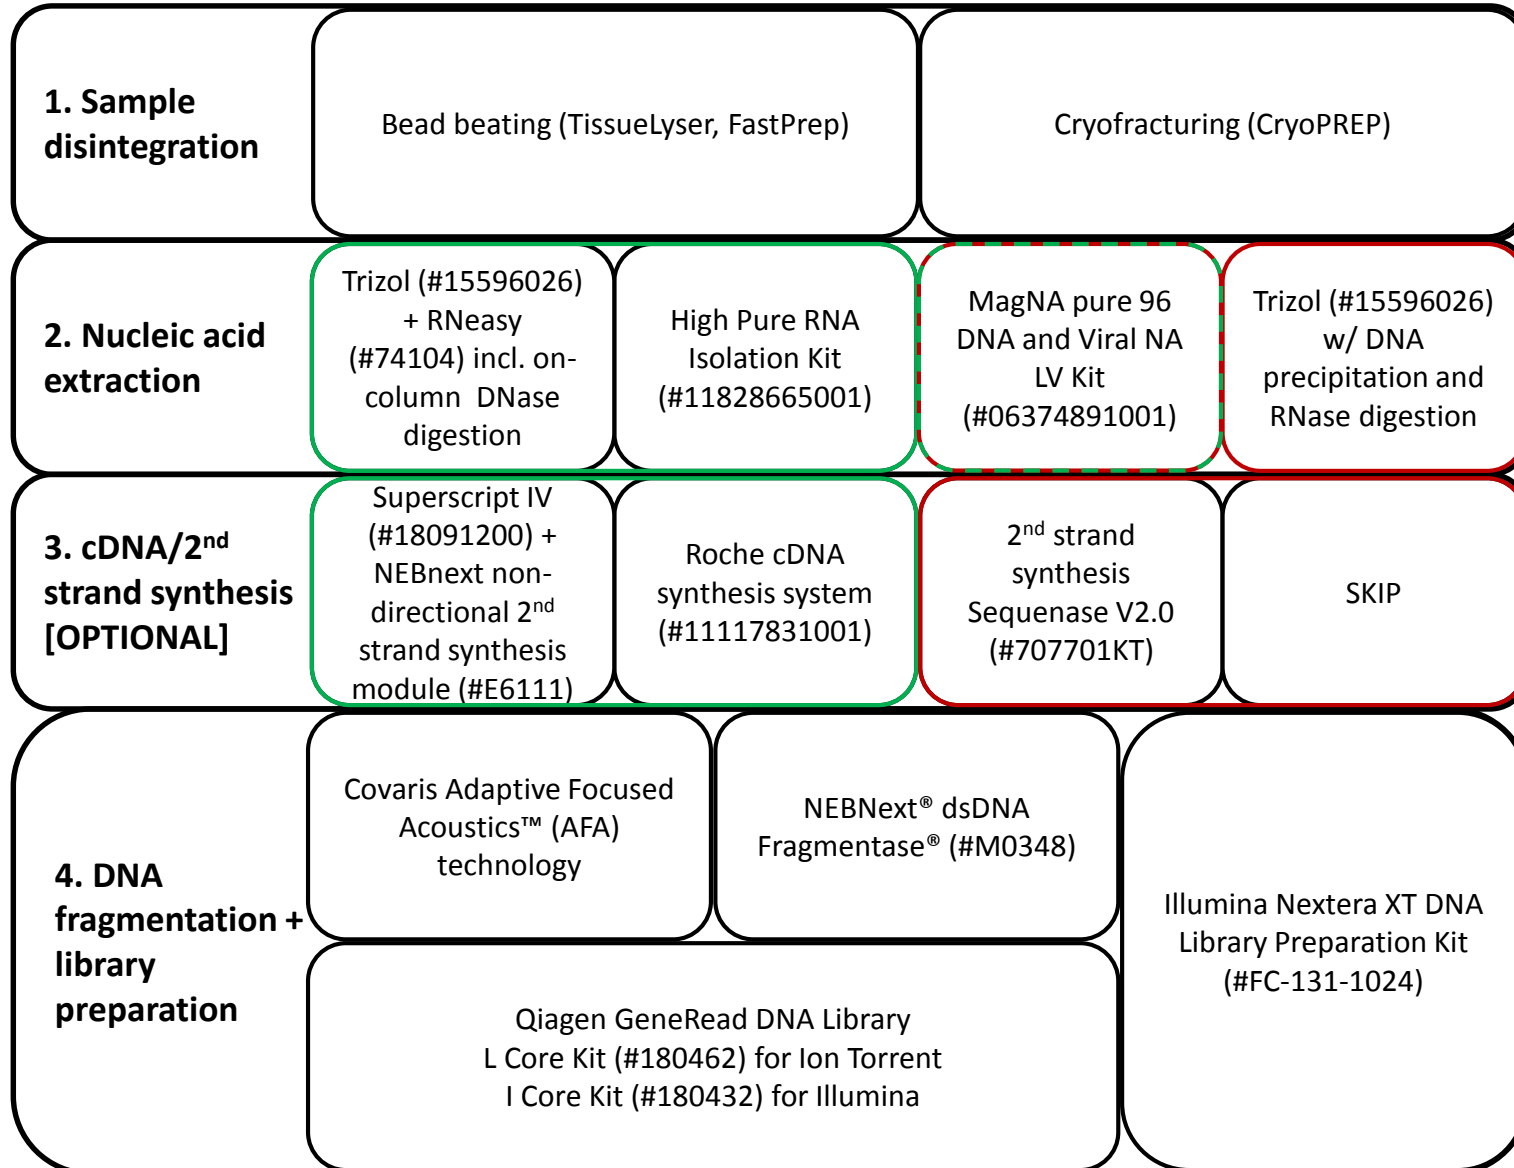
1. Sample disintegration

Bead beating (TissueLyser, FastPrep)

Cryofracturing (CryoPREP)

2. Nucleic acid extraction

Trizol (#15596026) + RNeasy (#74104) incl. on-column DNase digestion

High Pure RNA Isolation Kit (#11828665001)

MagNA pure 96 DNA and Viral NA LV Kit (#06374891001)

Trizol (#15596026) w/ DNA precipitation and RNase digestion

3. cDNA/2$^{nd}$ strand synthesis [OPTIONAL]

Superscript IV (#18091200) + NEBnext non-directional 2$^{nd}$ strand synthesis module (#E6111)

Roche cDNA synthesis system (#11117831001)

2$^{nd}$ strand synthesis Sequenase V2.0 (#707701KT)

SKIP

4. DNA fragmentation + library preparation

Covaris Adaptive Focused Acoustics™ (AFA) technology

NEBNext® dsDNA Fragmentase® (#M0348)

Illumina Nextera XT DNA Library Preparation Kit (#FC-131-1024)

Qiagen GeneRead DNA Library L Core Kit (#180462) for Ion Torrent I Core Kit (#180432) for Illumina